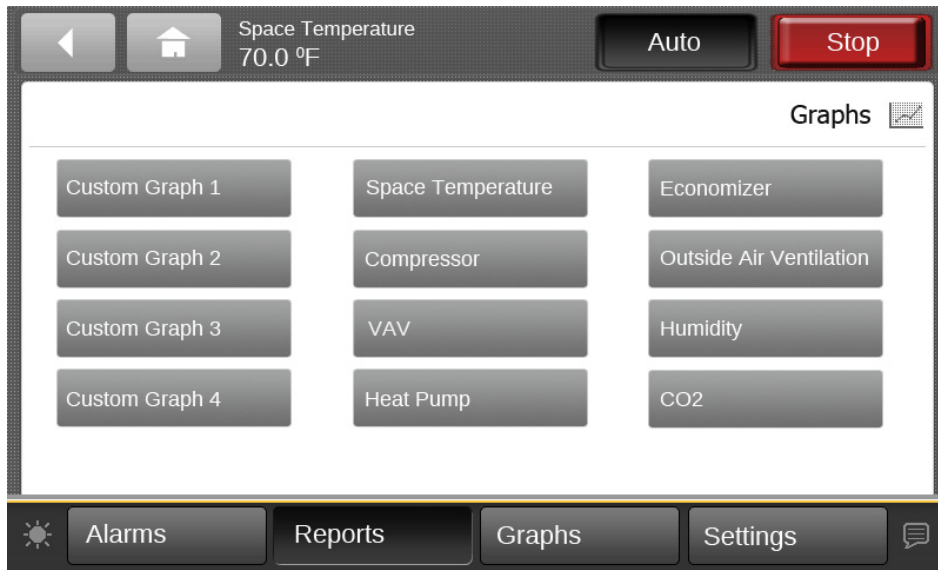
Space Temperature
70.0 ºF

Auto

Stop

Graphs

Custom Graph 1

Custom Graph 2

Custom Graph 3

Custom Graph 4

Space Temperature

Compressor

VAV

Heat Pump

Economizer

Outside Air Ventilation

Humidity

CO2

Alarms

Reports

Graphs

Settings